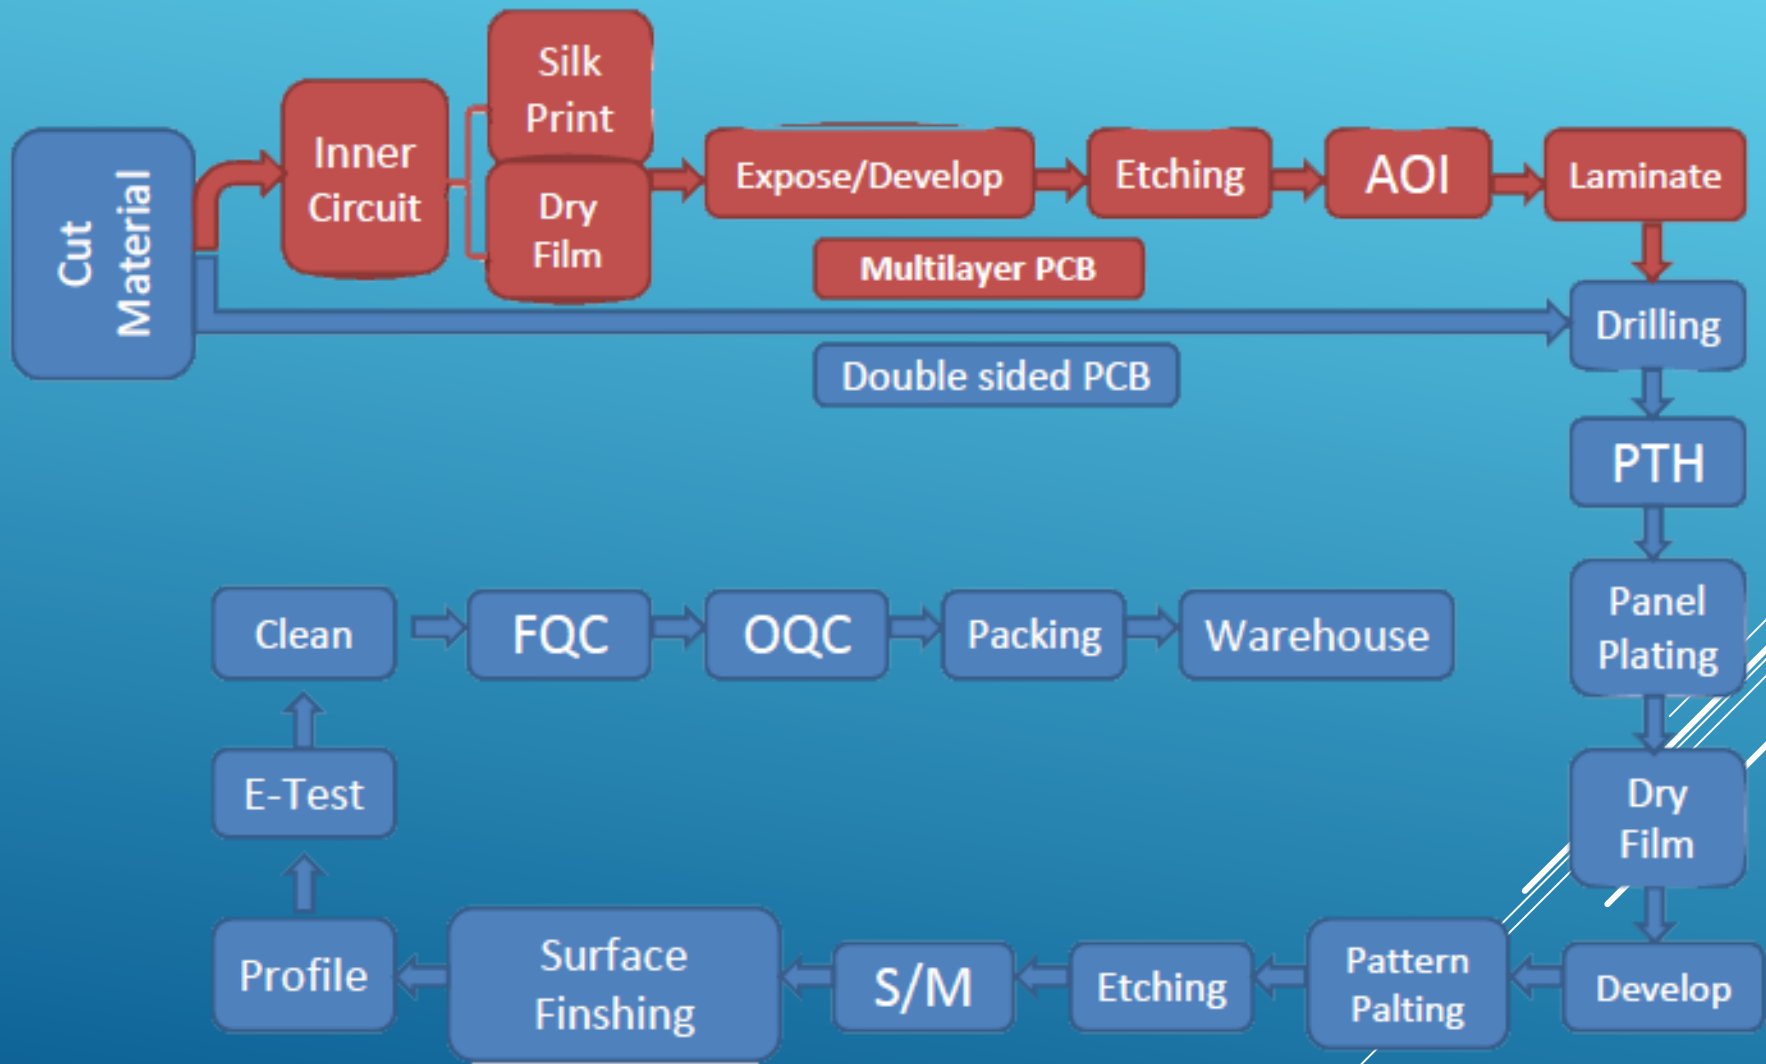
Cut Material

Inner Circuit

Silk Print

Dry Film

Expose/Develop

Etching

AOI

Laminate

Multilayer PCB

Drilling

Double sided PCB

PTH

Panel Plating

Dry Film

Develop

Pattern Palting

Etching

S/M

Surface Finshing

Profile

E-Test

Clean

FQC

OQC

Packing

Warehouse